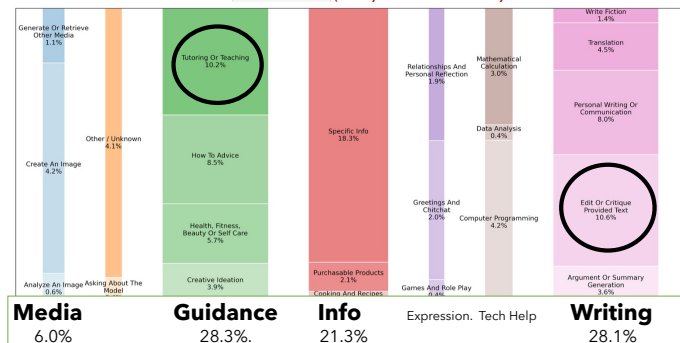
Generate Or Retrieve Other Media
1.1%

Create An Image
4.2%

Analyze An Image
0.6%

Other / Unknown
4.1%

Asking About The Model

Tutoring Or Teaching
10.2%

How To Advice
8.5%

Health, Fitness, Beauty Or Self Care
5.7%

Creative Ideation
3.9%

Specific Info
18.3%

Purchasable Products
2.1%

Cooking And Recipes

Relationships And Personal Reflection
1.9%

Greetings And Chitchat
2.0%

Games And Role Play
0.4%

Mathematical Calculation
3.0%

Data Analysis
0.4%

Computer Programming
4.2%

Write Fiction
1.4%

Translation
4.5%

Personal Writing Or Communication
8.0%

Edit Or Critique Provided Text
10.6%

Argument Or Summary Generation
3.6%

Media
6.0%

Guidance
28.3%.

Info
21.3%

Expression. Tech Help

Writing
28.1%